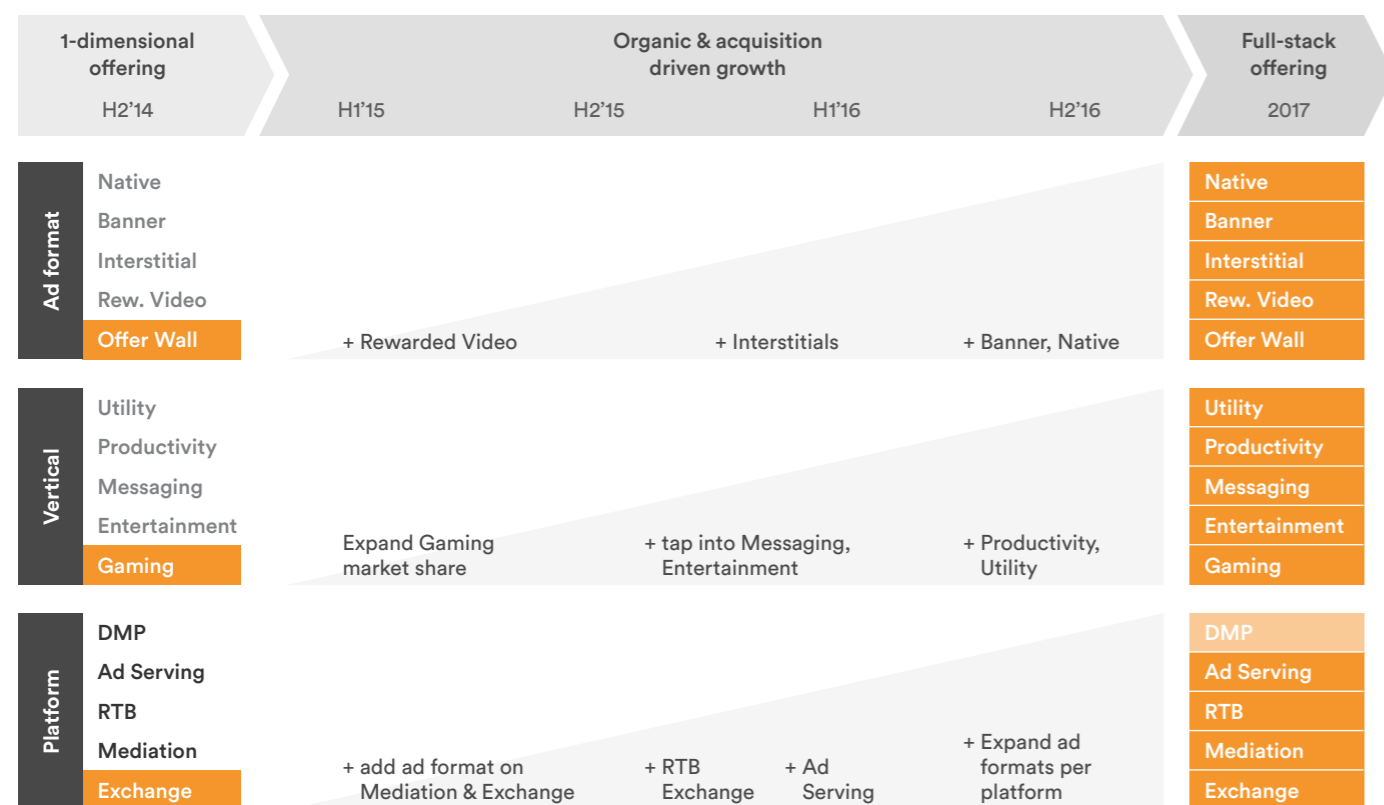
1-dimensional offering
H2'14

Organic & acquisition driven growth
H1'15
H2'15
H1'16
H2'16

Full-stack offering
2017

Ad format
Native
Banner
Interstitial
Rew. Video
Offer Wall

+ Rewarded Video
+ Interstitials
+ Banner, Native

Native
Banner
Interstitial
Rew. Video
Offer Wall

Vertical
Utility
Productivity
Messaging
Entertainment
Gaming

Expand Gaming market share
+ tap into Messaging, Entertainment
+ Productivity, Utility

Utility
Productivity
Messaging
Entertainment
Gaming

Platform
DMP
Ad Serving
RTB
Mediation
Exchange

+ add ad format on Mediation & Exchange
+ RTB Exchange
+ Ad Serving
+ Expand ad formats per platform

DMP
Ad Serving
RTB
Mediation
Exchange